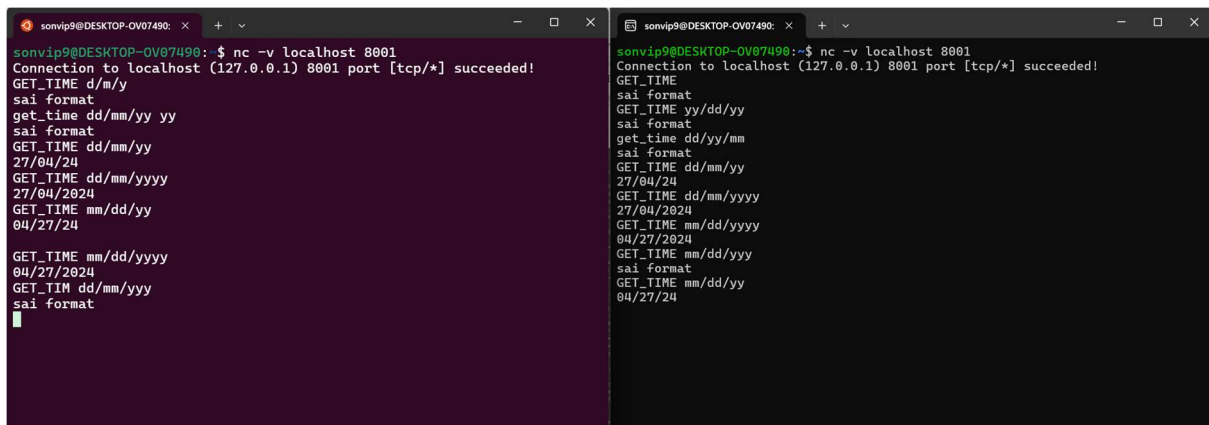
sonvip9@DESKTOP-OV07490: ×

sonvip9@DESKTOP-OV07490:~$ nc -v localhost 8001
Connection to localhost (127.0.0.1) 8001 port [tcp/*] succeeded!
GET_TIME d/m/y
sai format
get_time dd/mm/yy yy
sai format
GET_TIME dd/mm/yy
27/04/24
GET_TIME dd/mm/yyyy
27/04/2024
GET_TIME mm/dd/yy
04/27/24

GET_TIME mm/dd/yyyy
04/27/2024
GET_TIM dd/mm/yyy
sai format

sonvip9@DESKTOP-OV07490: ×

sonvip9@DESKTOP-OV07490:~$ nc -v localhost 8001
Connection to localhost (127.0.0.1) 8001 port [tcp/*] succeeded!
GET_TIME
sai format
GET_TIME yy/dd/yy
sai format
get_time dd/yy/mm
sai format
GET_TIME dd/mm/yy
27/04/24
GET_TIME dd/mm/yyyy
27/04/2024
GET_TIME mm/dd/yyyy
04/27/2024
GET_TIME mm/dd/yyy
sai format
GET_TIME mm/dd/yy
04/27/24